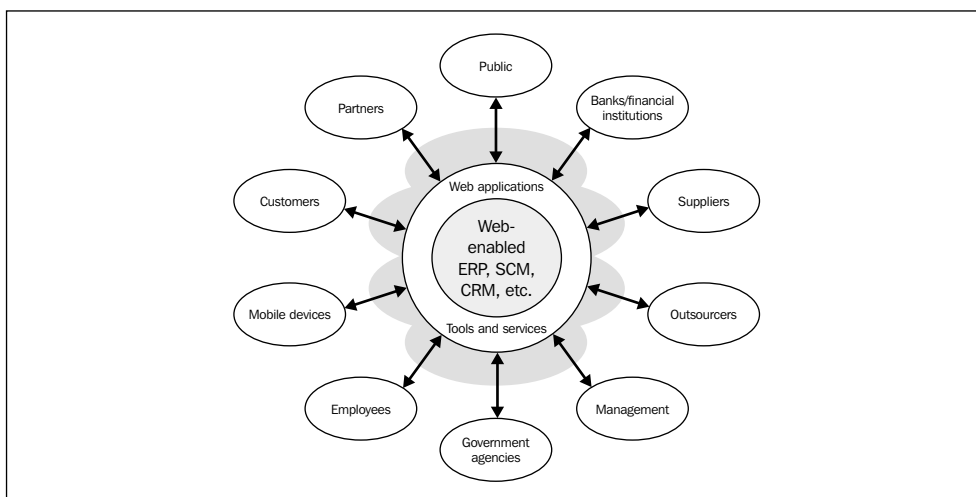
Public

Partners

Banks/financial institutions

Web applications

Customers

Suppliers

Web-enabled ERP, SCM, CRM, etc.

Mobile devices

Outsourcers

Tools and services

Employees

Management

Government agencies